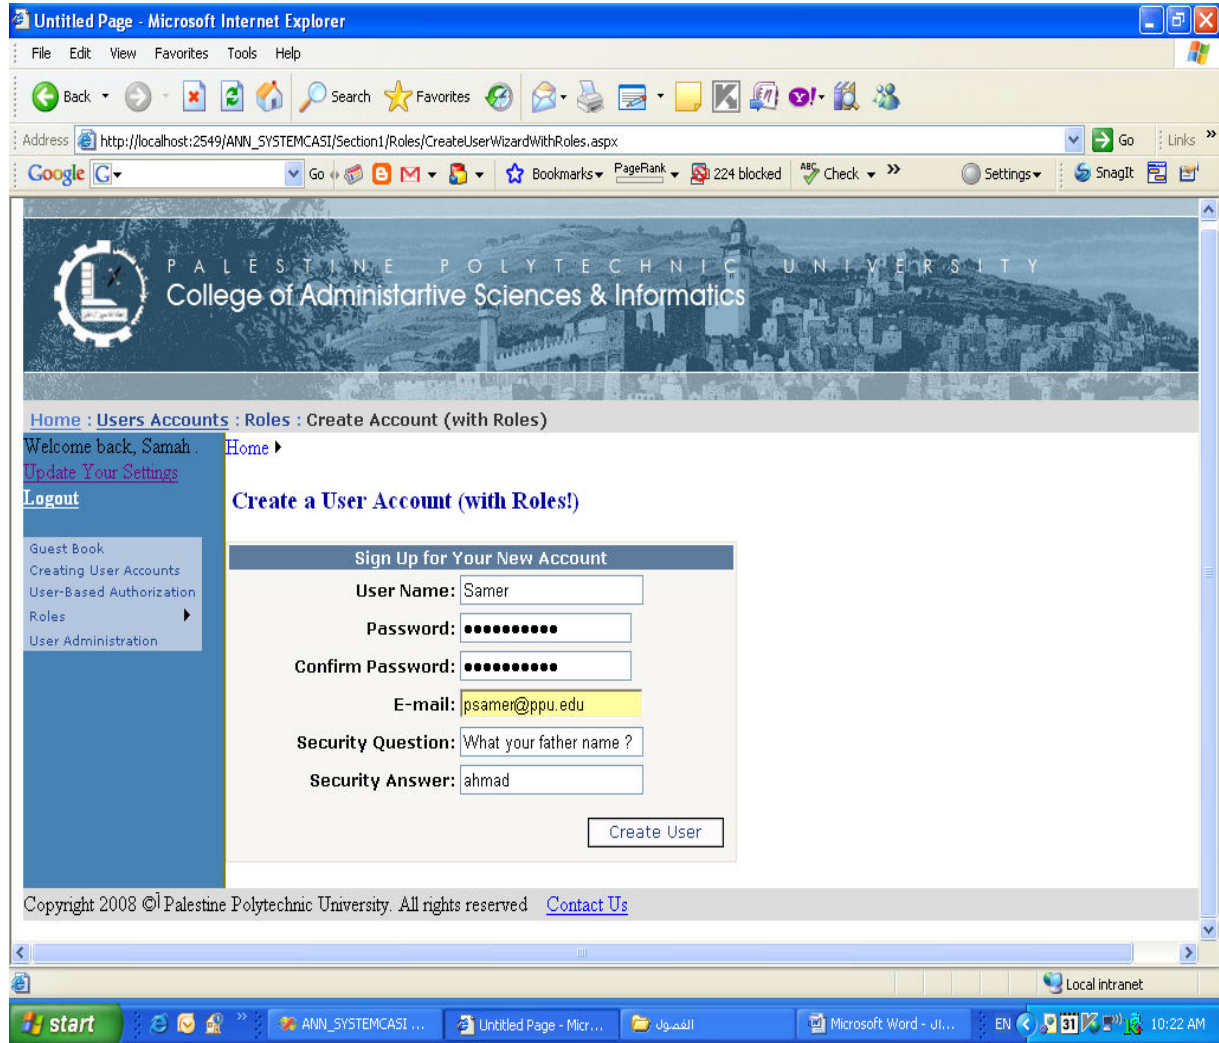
Untitled Page - Microsoft Internet Explorer

File Edit View Favorites Tools Help

Back Search Favorites

Address http://localhost:2549/ANN_SYSTEMCASI/Section1/Roles/CreateUserWizardWithRoles.aspx Go Links

Google G Go Bookmarks PageRank 224 blocked Check Settings SnagIt

PALESTINE POLYTECHNIC UNIVERSITY
College of Administartive Sciences & Informatics

Home : Users Accounts : Roles : Create Account (with Roles)

Welcome back, Samah .
Update Your Settings
Logout

Guest Book
Creating User Accounts
User-Based Authorization
Roles
User Administration

Home

Create a User Account (with Roles!)

Sign Up for Your New Account

User Name: Samer
Password: ●●●●●●●●●●
Confirm Password: ●●●●●●●●●●
E-mail: psamer@ppu.edu
Security Question: What your father name ?
Security Answer: ahmad

Create User

Copyright 2008 © Palestine Polytechnic University. All rights reserved Contact Us

Local intranet

start ANN_SYSTEMCASI ... Untitled Page - Micr... الفصول Microsoft Word - ال... EN 10:22 AM